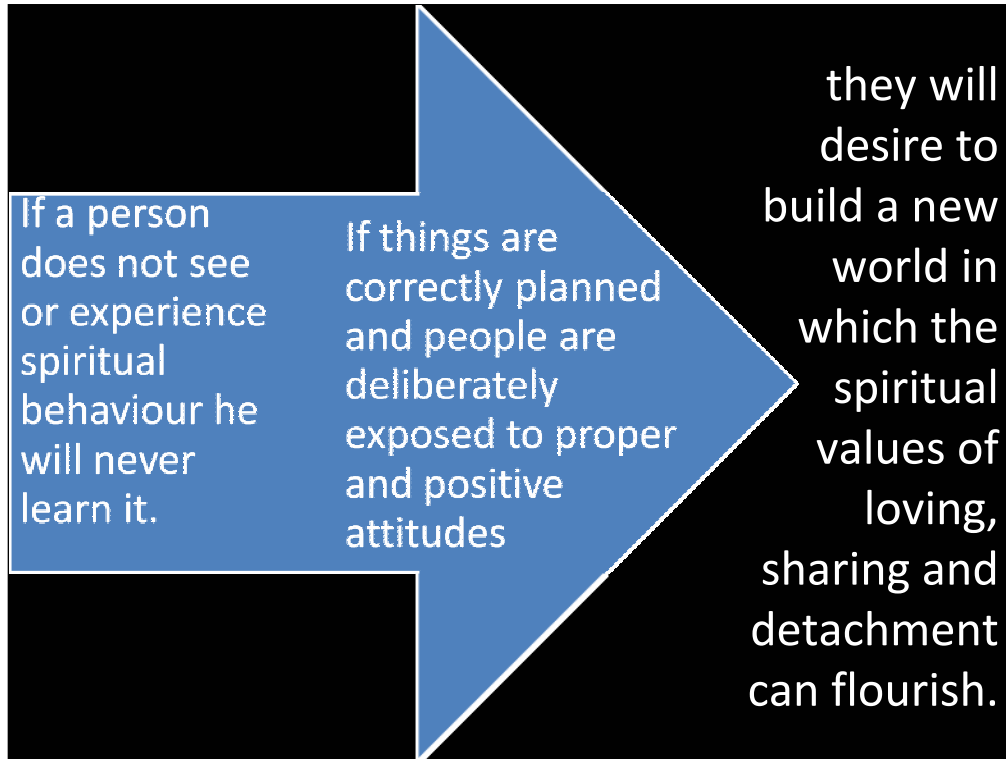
If a person does not see or experience spiritual behaviour he will never learn it.

If things are correctly planned and people are deliberately exposed to proper and positive attitudes

they will desire to build a new world in which the spiritual values of loving, sharing and detachment can flourish.